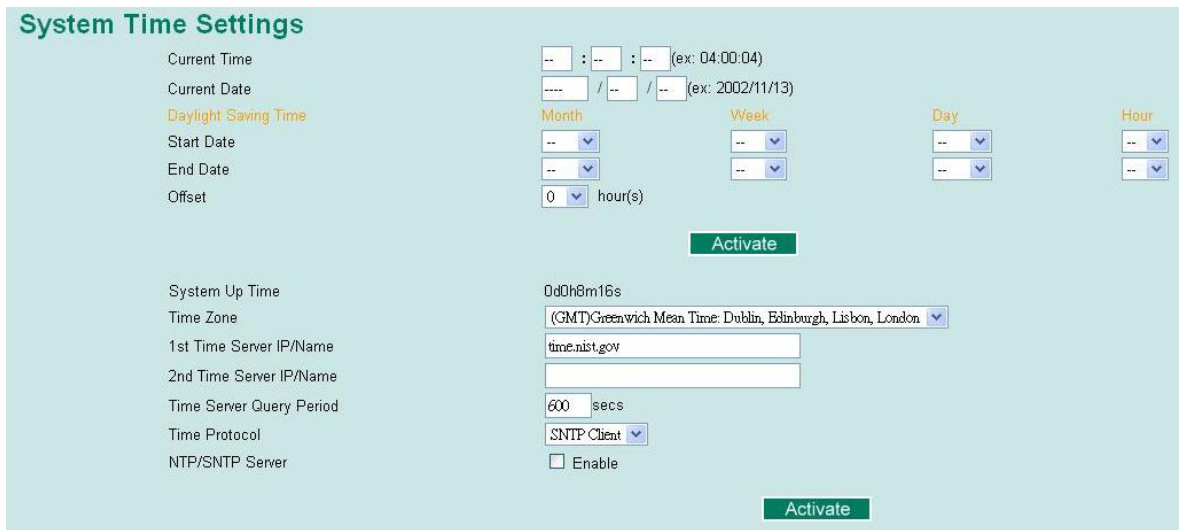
System Time Settings

Current Time -- : -- : -- (ex: 04:00:04)

Current Date ---- / -- / -- (ex: 2002/11/13)

| Daylight Saving Time | Month | Week | Day | Hour |
|---|---|---|---|---|
| Start Date | -- | -- | -- | -- |
| End Date | -- | -- | -- | -- |

Offset 0 hour(s)

Activate

System Up Time 0d0h8m16s

Time Zone (GMT)Greenwich Mean Time: Dublin, Edinburgh, Lisbon, London

1st Time Server IP/Name time.nist.gov

2nd Time Server IP/Name

Time Server Query Period 600 secs

Time Protocol SNTP Client

NTP/SNTP Server ☐ Enable

Activate